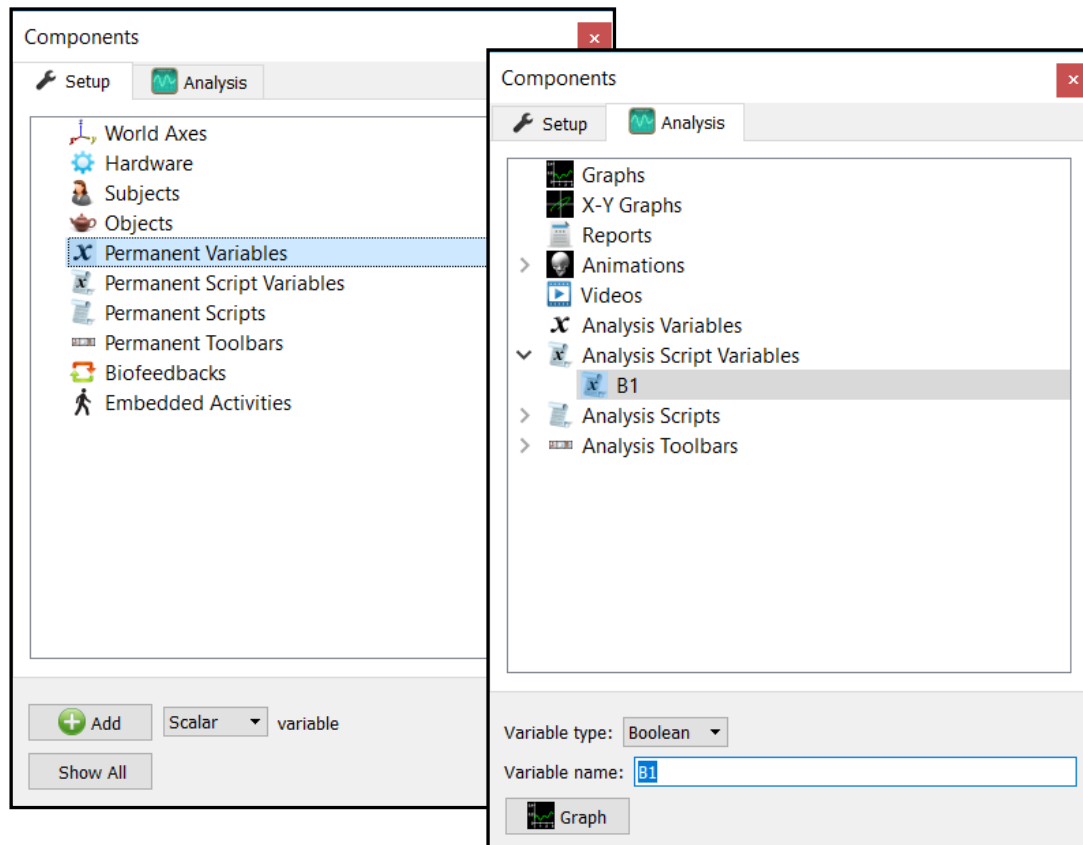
Components

Setup
Analysis

World Axes
Hardware
Subjects
Objects
Permanent Variables
Permanent Script Variables
Permanent Scripts
Permanent Toolbars
Biofeedbacks
Embedded Activities

Add
Scalar
variable
Show All

Components

Setup
Analysis

Graphs
X-Y Graphs
Reports
Animations
Videos
Analysis Variables
Analysis Script Variables
B1
Analysis Scripts
Analysis Toolbars

Variable type: Boolean
Variable name: B1
Graph